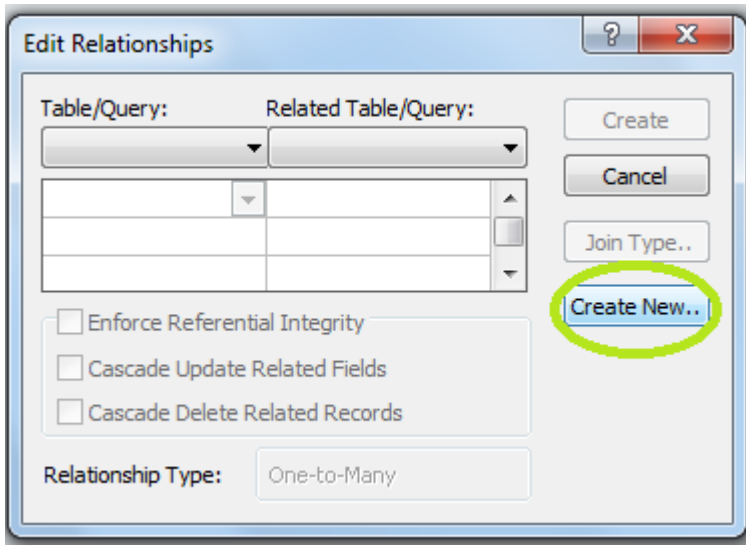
Edit Relationships

?

X

Table/Query:

Related Table/Query:

Create

Cancel

Join Type..

Create New..

Enforce Referential Integrity

Cascade Update Related Fields

Cascade Delete Related Records

Relationship Type:

One-to-Many